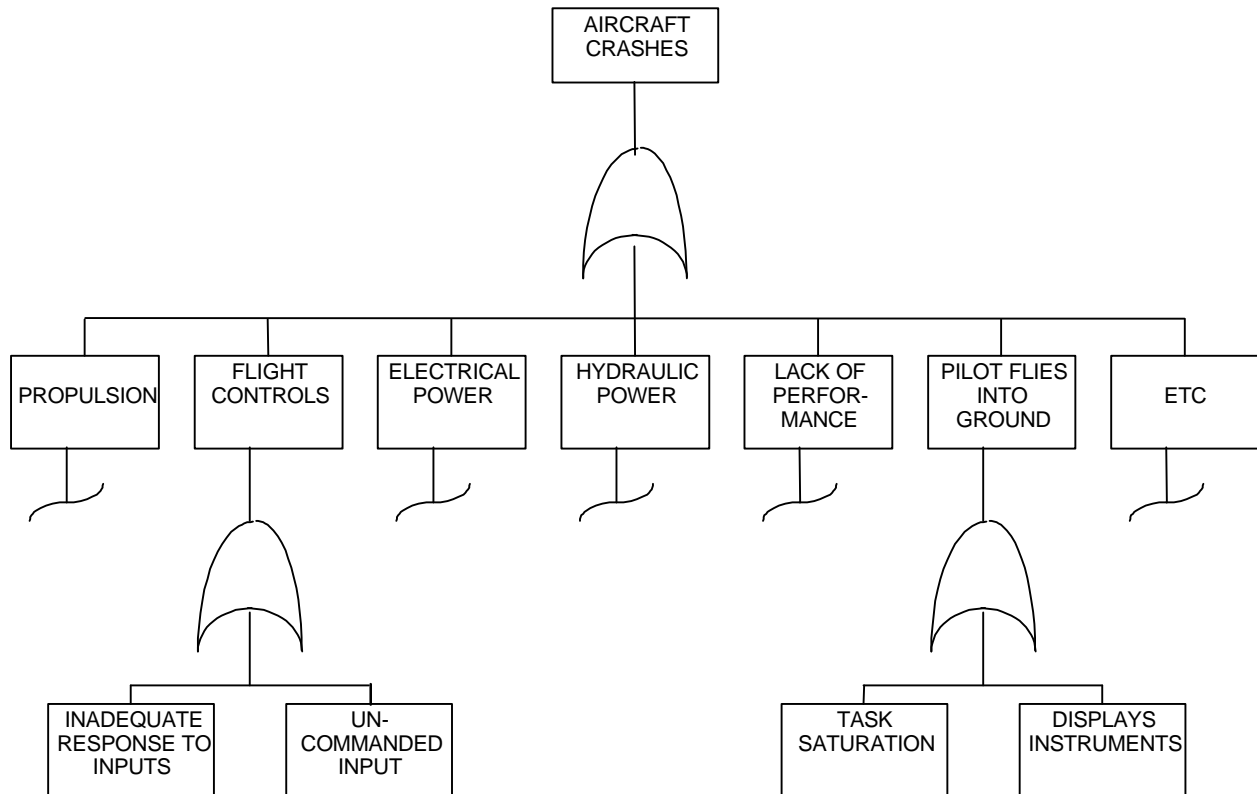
AIRCRAFT CRASHES

PROPULSION

FLIGHT CONTROLS

ELECTRICAL POWER

HYDRAULIC POWER

LACK OF PERFORMANCE

PILOT FLIES INTO GROUND

ETC

INADEQUATE RESPONSE TO INPUTS

UNCOMMANDED INPUT

TASK SATURATION

DISPLAYS INSTRUMENTS